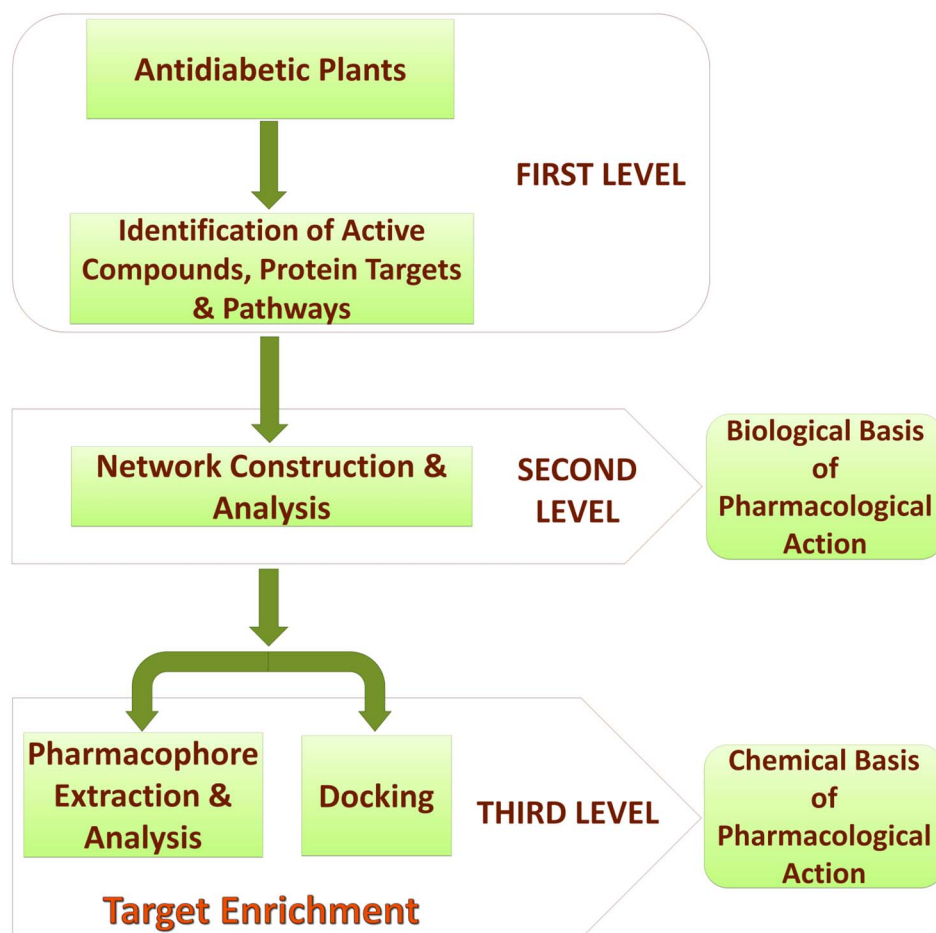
Antidiabetic Plants

Identification of Active Compounds, Protein Targets & Pathways

FIRST LEVEL

Network Construction & Analysis

SECOND LEVEL

Biological Basis of Pharmacological Action

Pharmacophore Extraction & Analysis

Docking

THIRD LEVEL

Chemical Basis of Pharmacological Action

Target Enrichment